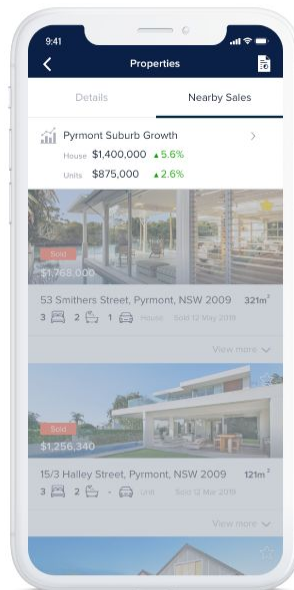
9:41

Properties

Details

Nearby Sales

Pyrmont Suburb Growth

House $1,400,000 ▲5.6%

Units $875,000 ▲2.6%

Sold

$1,768,000

53 Smithers Street, Pyrmont, NSW 2009 321m$^2$

3 2 1 House Sold 12 May 2019

View more

Sold

$1,256,340

15/3 Halley Street, Pyrmont, NSW 2009 121m$^2$

3 2 - Unit Sold 12 Mar 2019

View more